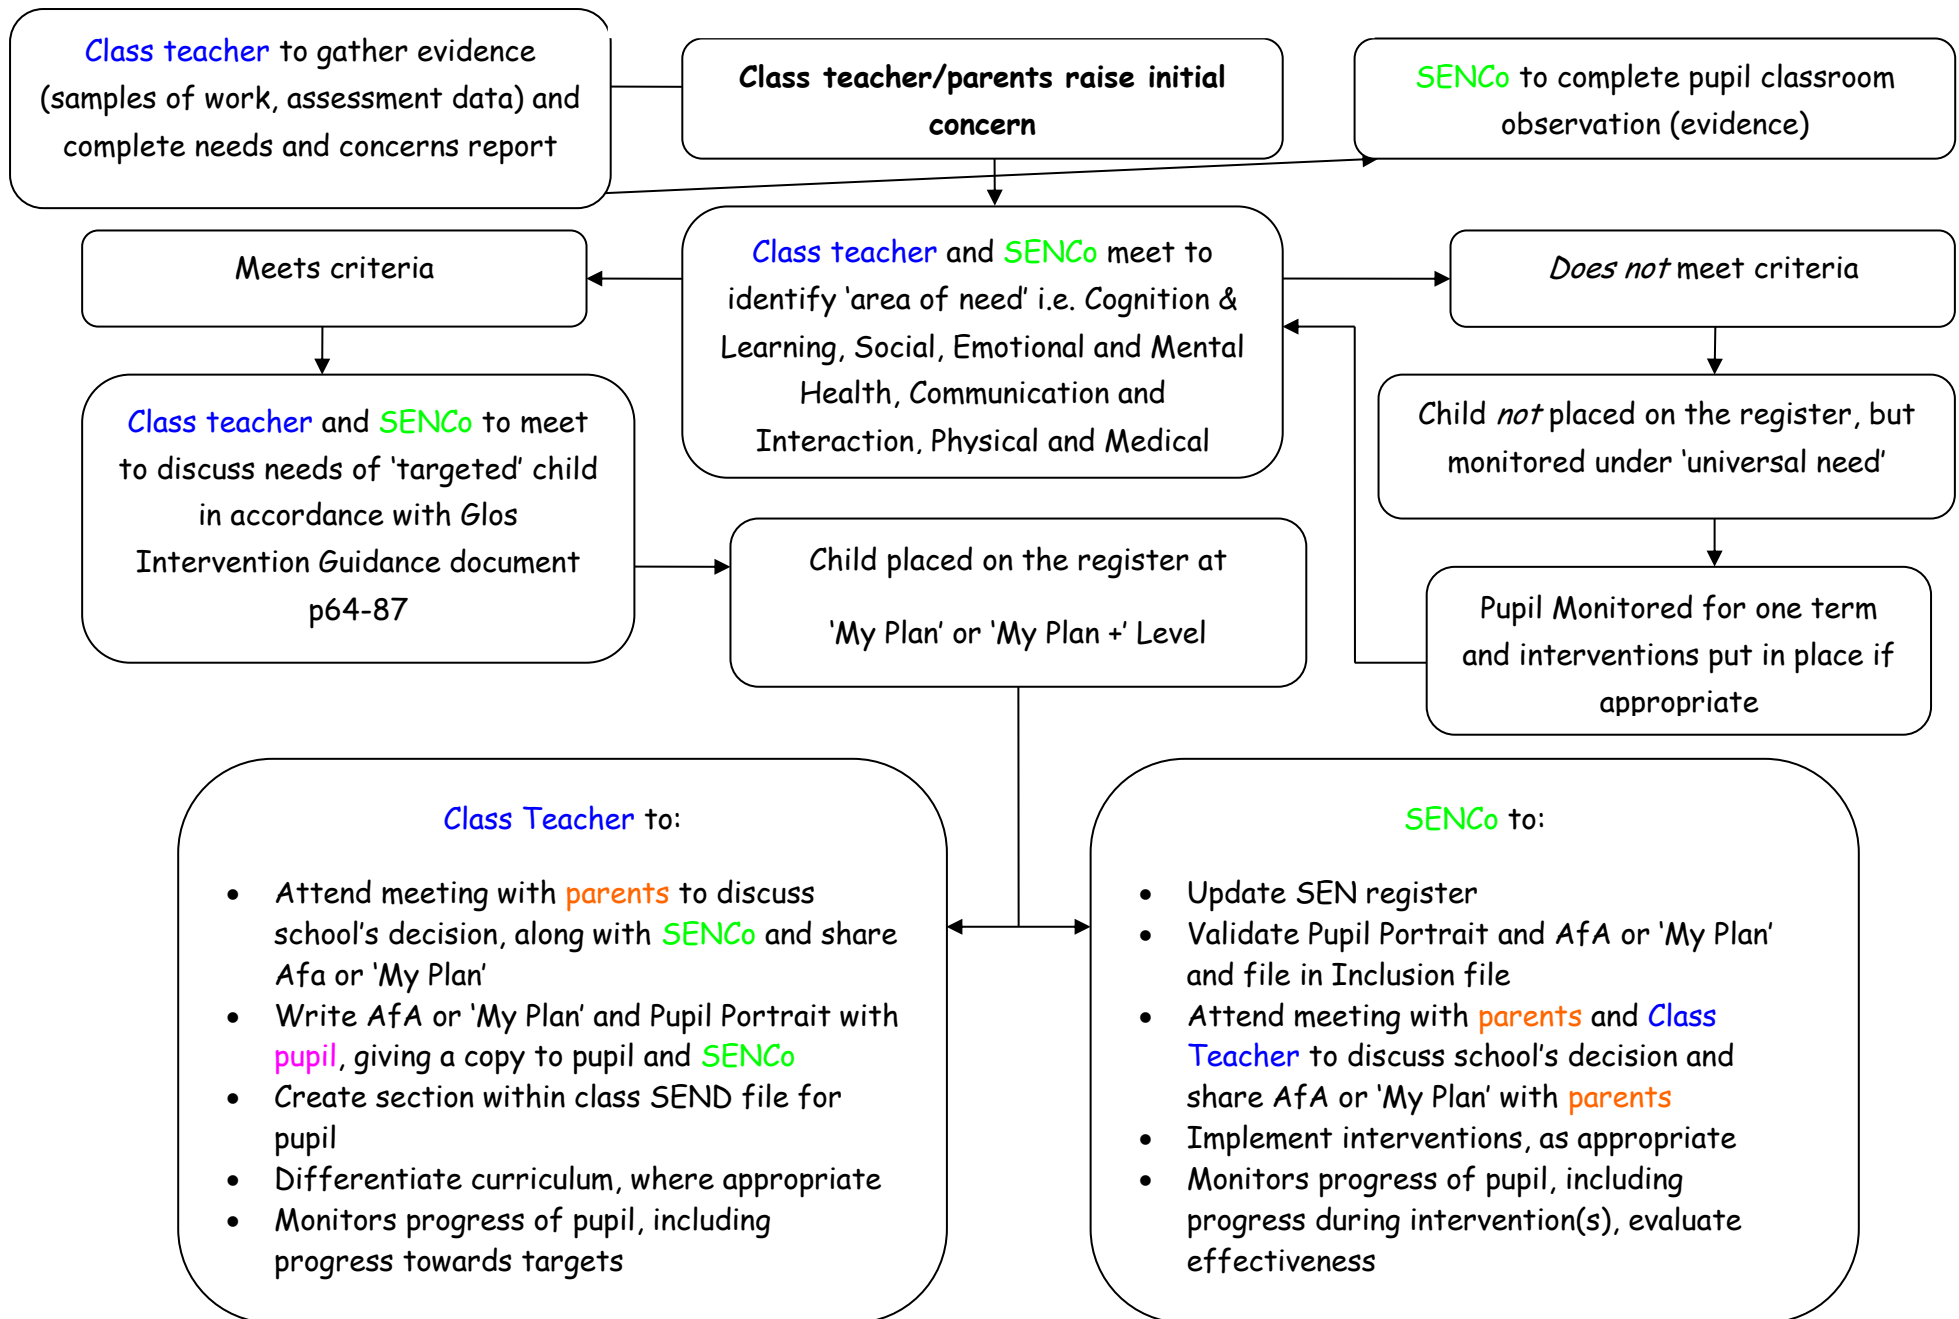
Class teacher to gather evidence (samples of work, assessment data) and complete needs and concerns report

Class teacher/parents raise initial concern

SENCo to complete pupil classroom observation (evidence)

Meets criteria

Class teacher and SENCo meet to identify 'area of need' i.e. Cognition & Learning, Social, Emotional and Mental Health, Communication and Interaction, Physical and Medical

Does not meet criteria

Class teacher and SENCo to meet to discuss needs of 'targeted' child in accordance with Glos Intervention Guidance document p64-87

Child not placed on the register, but monitored under 'universal need'

Child placed on the register at

'My Plan' or 'My Plan +' Level

Pupil Monitored for one term and interventions put in place if appropriate

Class Teacher to:

- Attend meeting with parents to discuss school's decision, along with SENCo and share Afa or 'My Plan'
- Write AfA or 'My Plan' and Pupil Portrait with pupil, giving a copy to pupil and SENCo
- Create section within class SEND file for pupil
- Differentiate curriculum, where appropriate
- Monitors progress of pupil, including progress towards targets

SENCo to:

- Update SEN register
- Validate Pupil Portrait and AfA or 'My Plan' and file in Inclusion file
- Attend meeting with parents and Class Teacher to discuss school's decision and share AfA or 'My Plan' with parents
- Implement interventions, as appropriate
- Monitors progress of pupil, including progress during intervention(s), evaluate effectiveness